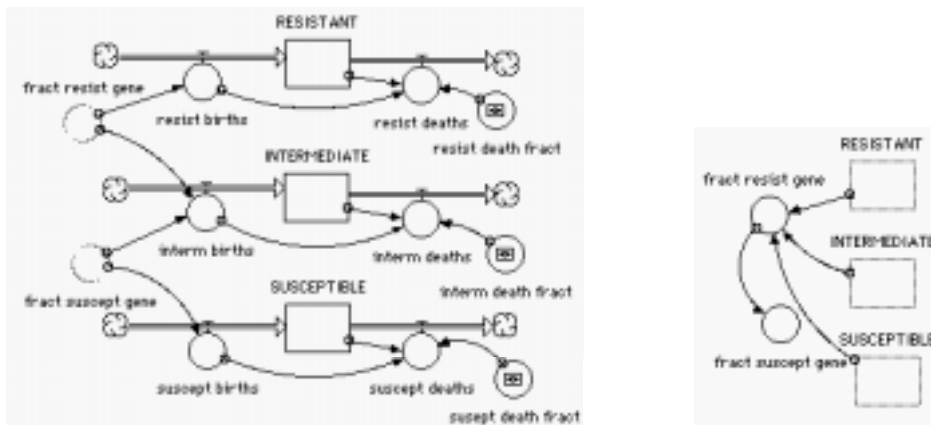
RESISTANT

fract resist gene

resist births

resist deaths

resist death fract

INTERMEDIATE

interm births

interm deaths

interm death fract

fract suscept gene

SUSCEPTIBLE

suscept births

suscept deaths

susept death fract

RESISTANT

fract resist gene

INTERMEDIATE

SUSCEPTIBLE

fract suscept gene